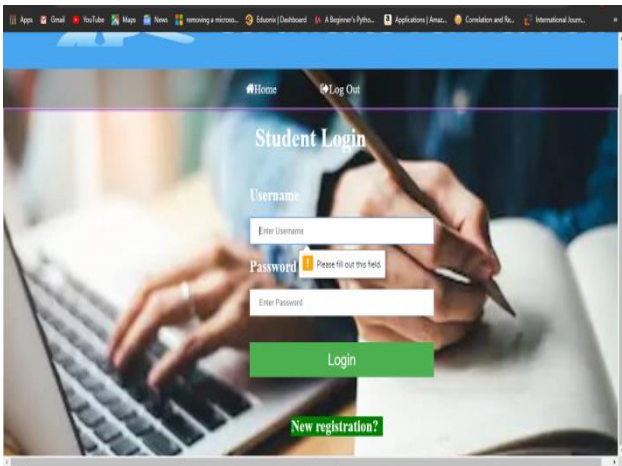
Apps Gmail YouTube Maps News removing a microso... Eduonix | Dashboard A Beginner's Pytho... Applications | Amaz... Correlation and Re... International Journ...

Home Log Out

Student Login

Username

Enter Username

Password

Please fill out this field.

Enter Password

Login

New registration?